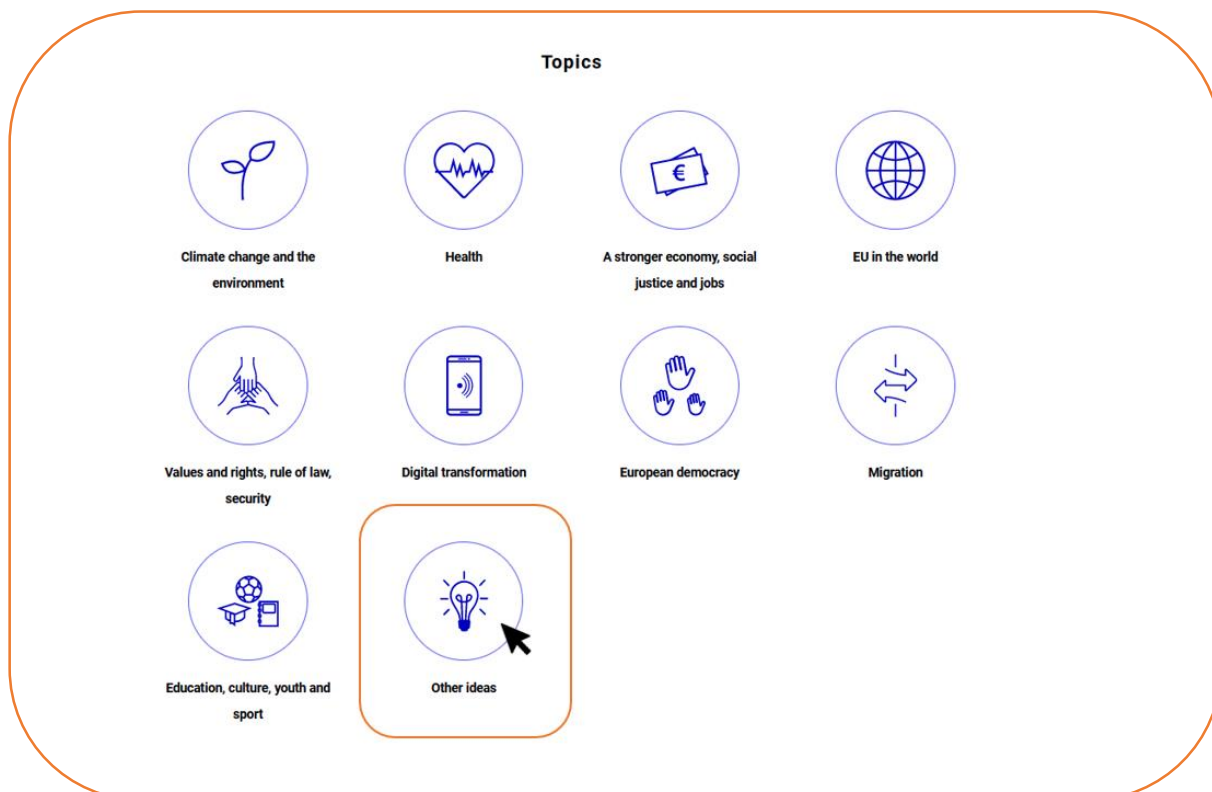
Topics

Climate change and the environment

Health

A stronger economy, social justice and jobs

EU in the world

Values and rights, rule of law, security

Digital transformation

European democracy

Migration

Education, culture, youth and sport

Other ideas